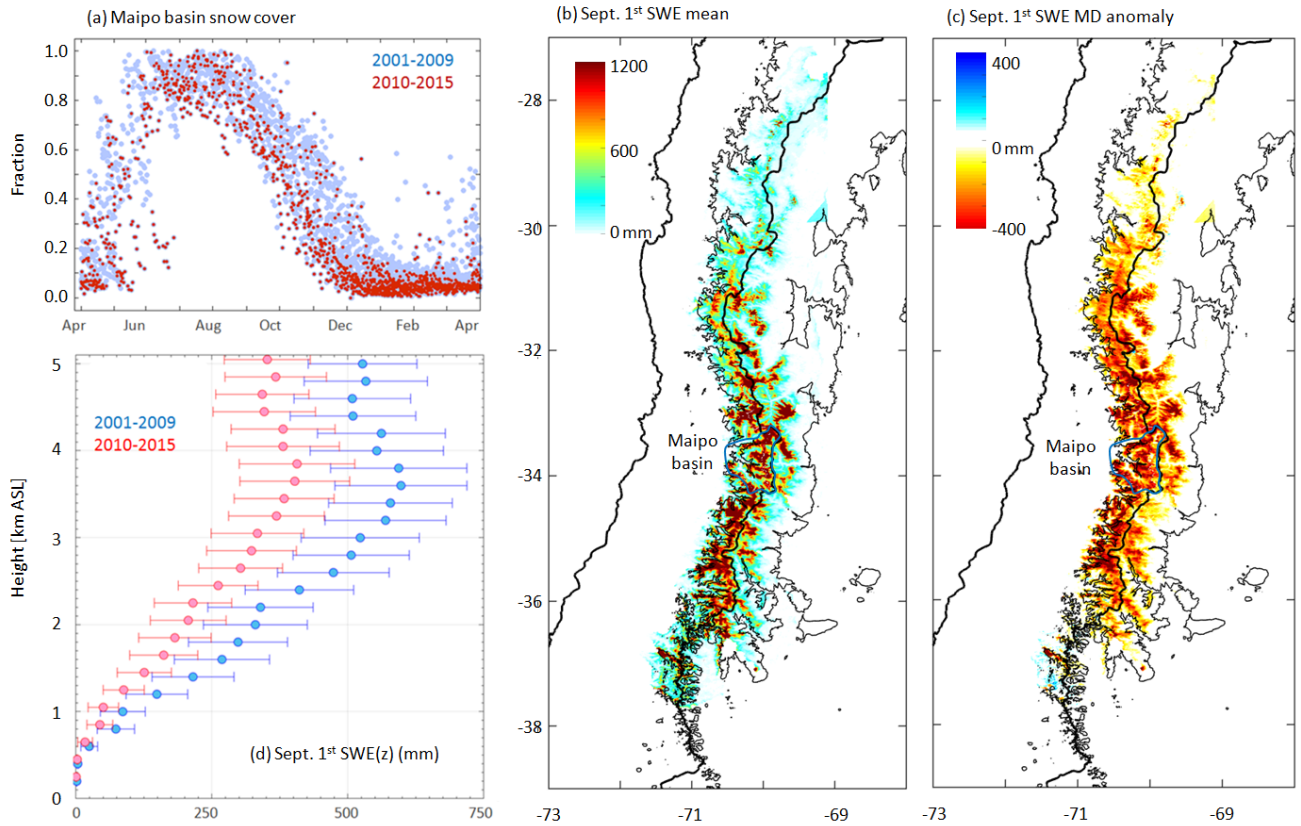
(a) Maipo basin snow cover

2001-2009
2010-2015

Fraction

1.0
0.8
0.6
0.4
0.2
0.0

Apr Jun Aug Oct Dec Feb Apr

2001-2009
2010-2015

Height [km ASL]

5
4
3
2
1
0

(d) Sept. 1$^{st}$ SWE(z) (mm)

0 250 500 750

(b) Sept. 1$^{st}$ SWE mean

1200
600
0 mm

-28
-30
-32
-34
-36
-38

Maipo basin

-73 -71 -69

(c) Sept. 1$^{st}$ SWE MD anomaly

400
0 mm
-400

Maipo basin

-73 -71 -69